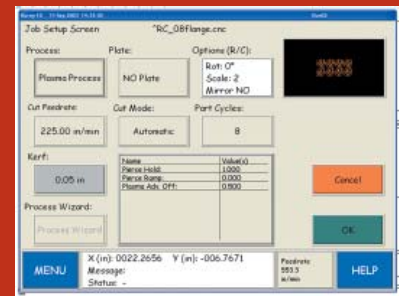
Job Setup Screen *RC_08flange.cnc

Process:
Plasma Process

Plate:
NO Plate

Options (R/C):
Rot: 0°
Scale: 2
Mirror NO

Cut Feedrate:
225.00 m/min

Cut Mode:
Automatic

Part Cycles:
8

Kerf:
0.05 in

| Name | Value(s) |
|---|---|
| Pierce Hold: | 1.000 |
| Pierce Ramp: | 0.000 |
| Plasma Adv. Off: | 0.800 |

Process Wizard:
Process Wizard

Cancel

OK

MENU

X (in): 0022.2656 Y (in): -006.7671
Message:
Status: -

Feedrate
553.5
m/min

HELP